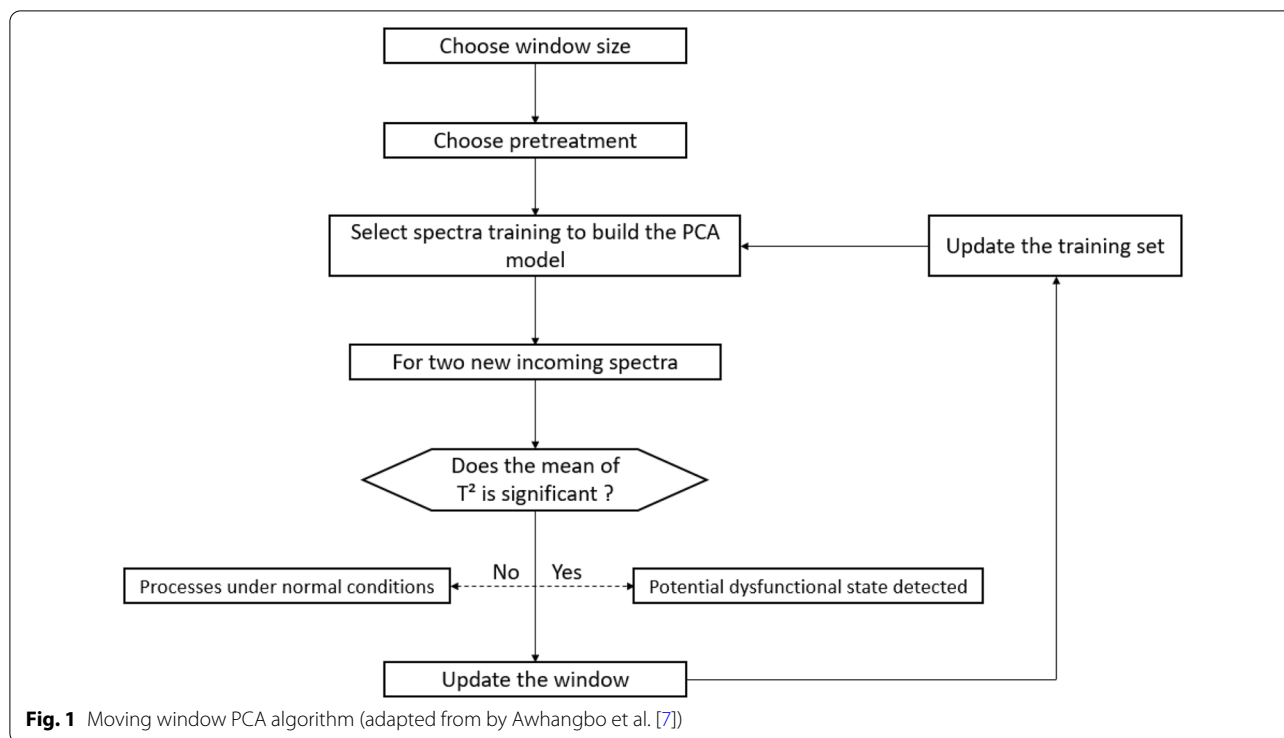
Choose window size

Choose pretreatment

Select spectra training to build the PCA model

Update the training set

For two new incoming spectra

Does the mean of $T^2$ is significant ?

No

Yes

Processes under normal conditions

Potential dysfunctional state detected

Update the window

**Fig. 1** Moving window PCA algorithm (adapted from by Awhangbo et al. [7])